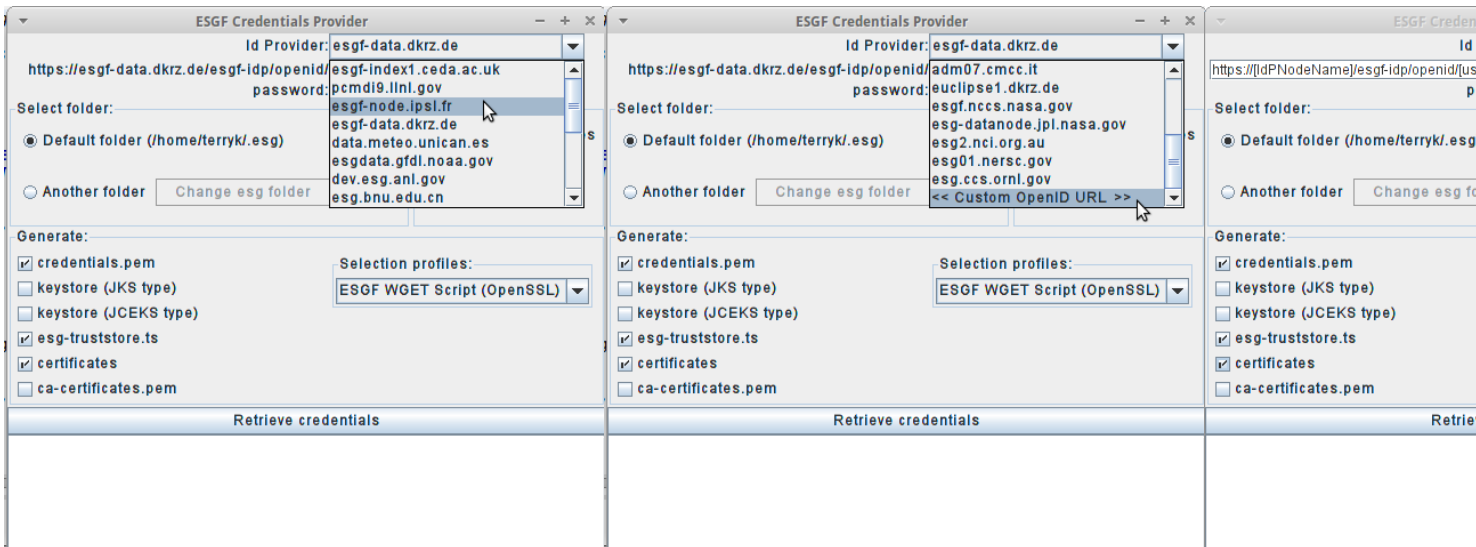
ESGF Credentials Provider

Id Provider: esgf-data.dkrz.de

https://esgf-data.dkrz.de/esgf-idp/openid/

password:

esgf-index1.ceda.ac.uk
pcmdi9.llnl.gov
esgf-node.ipsl.fr
esgf-data.dkrz.de
data.meteo.unican.es
esgdata.gfdl.noaa.gov
dev.esg.anl.gov
esg.bnu.edu.cn

Select folder:

Default folder (/home/terryk/.esg)

Another folder  Change esg folder

Generate:

credentials.pem
keystore (JKS type)
keystore (JCEKS type)
esg-truststore.ts
certificates
ca-certificates.pem

Selection profiles:
ESGF WGET Script (OpenSSL)

Retrieve credentials

ESGF Credentials Provider

Id Provider: esgf-data.dkrz.de

https://esgf-data.dkrz.de/esgf-idp/openid/

password:

adm07.cmcc.it
euclipse1.dkrz.de
esgf.nccs.nasa.gov
esg-datanode.jpl.nasa.gov
esg2.nci.org.au
esg01.nersc.gov
esg.ccs.ornl.gov
<< Custom OpenID URL >>

Select folder:

Default folder (/home/terryk/.esg)

Another folder  Change esg folder

Generate:

credentials.pem
keystore (JKS type)
keystore (JCEKS type)
esg-truststore.ts
certificates
ca-certificates.pem

Selection profiles:
ESGF WGET Script (OpenSSL)

Retrieve credentials

ESGF Creden

Id

https://[IdPNodeName]/esgf-idp/openid/[us

Select folder:

Default folder (/home/terryk/.esg

Another folder  Change esg fo

Generate:

credentials.pem
keystore (JKS type)
keystore (JCEKS type)
esg-truststore.ts
certificates
ca-certificates.pem

Retrie